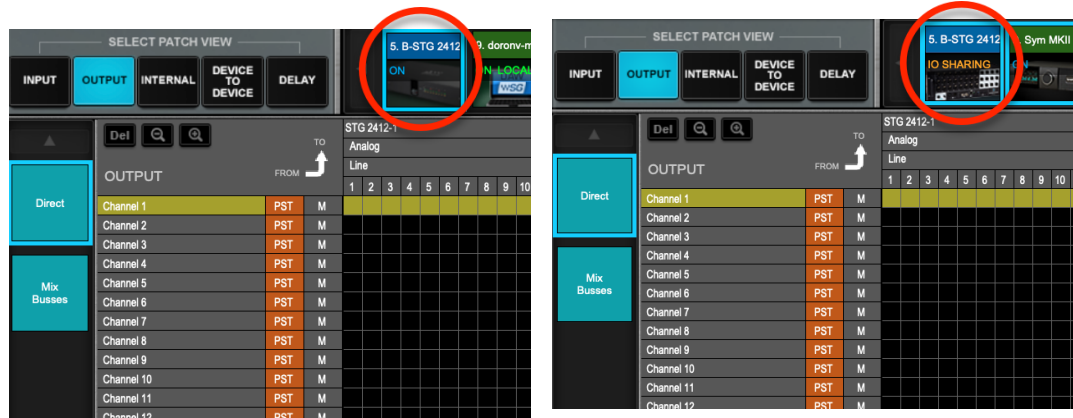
SELECT PATCH VIEW

INPUT OUTPUT INTERNAL DEVICE TO DEVICE DELAY

5. B-STG 2412
ON

9. doronv-m
N: LOCAL
WSG

Del

TO
FROM

OUTPUT

STG 2412-1
Analog
Line

| 1 | 2 | 3 | 4 | 5 | 6 | 7 | 8 | 9 | 10 |
|---|---|---|---|---|---|---|---|---|---|

Direct

Mix Busses

| | | |
|---|---|---|
| Channel 1 | PST | M |
| Channel 2 | PST | M |
| Channel 3 | PST | M |
| Channel 4 | PST | M |
| Channel 5 | PST | M |
| Channel 6 | PST | M |
| Channel 7 | PST | M |
| Channel 8 | PST | M |
| Channel 9 | PST | M |
| Channel 10 | PST | M |
| Channel 11 | PST | M |
| Channel 12 | PST | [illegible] |

SELECT PATCH VIEW

INPUT OUTPUT INTERNAL DEVICE TO DEVICE DELAY

5. B-STG 2412
IO SHARING

Sym MKII
ON

Del

TO
FROM

OUTPUT

STG 2412-1
Analog
Line

| 1 | 2 | 3 | 4 | 5 | 6 | 7 | 8 | 9 | 10 |
|---|---|---|---|---|---|---|---|---|---|

Direct

Mix Busses

| | | |
|---|---|---|
| Channel 1 | PST | M |
| Channel 2 | PST | M |
| Channel 3 | PST | M |
| Channel 4 | PST | M |
| Channel 5 | PST | M |
| Channel 6 | PST | M |
| Channel 7 | PST | M |
| Channel 8 | PST | M |
| Channel 9 | PST | M |
| Channel 10 | PST | M |
| Channel 11 | PST | M |
| Channel 12 | PST | M |